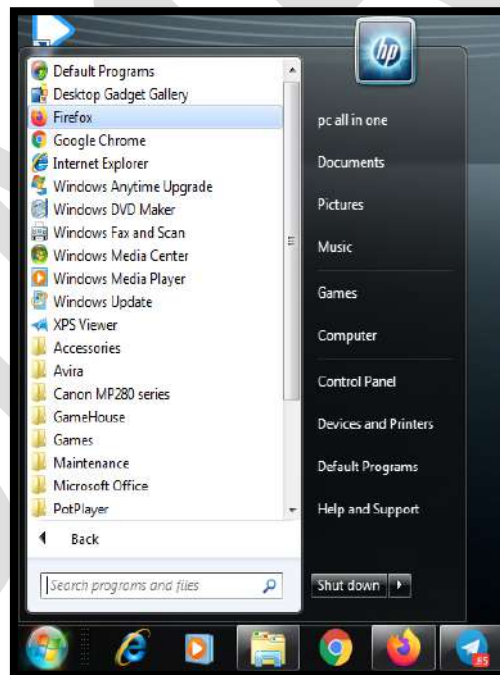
Default Programs
Desktop Gadget Gallery
Firefox
Google Chrome
Internet Explorer
Windows Anytime Upgrade
Windows DVD Maker
Windows Fax and Scan
Windows Media Center
Windows Media Player
Windows Update
XPS Viewer
Accessories
Avira
Canon MP280 series
GameHouse
Games
Maintenance
Microsoft Office
PotPlayer
Back
Search programs and files

hp
pc all in one
Documents
Pictures
Music
Games
Computer
Control Panel
Devices and Printers
Default Programs
Help and Support
Shut down